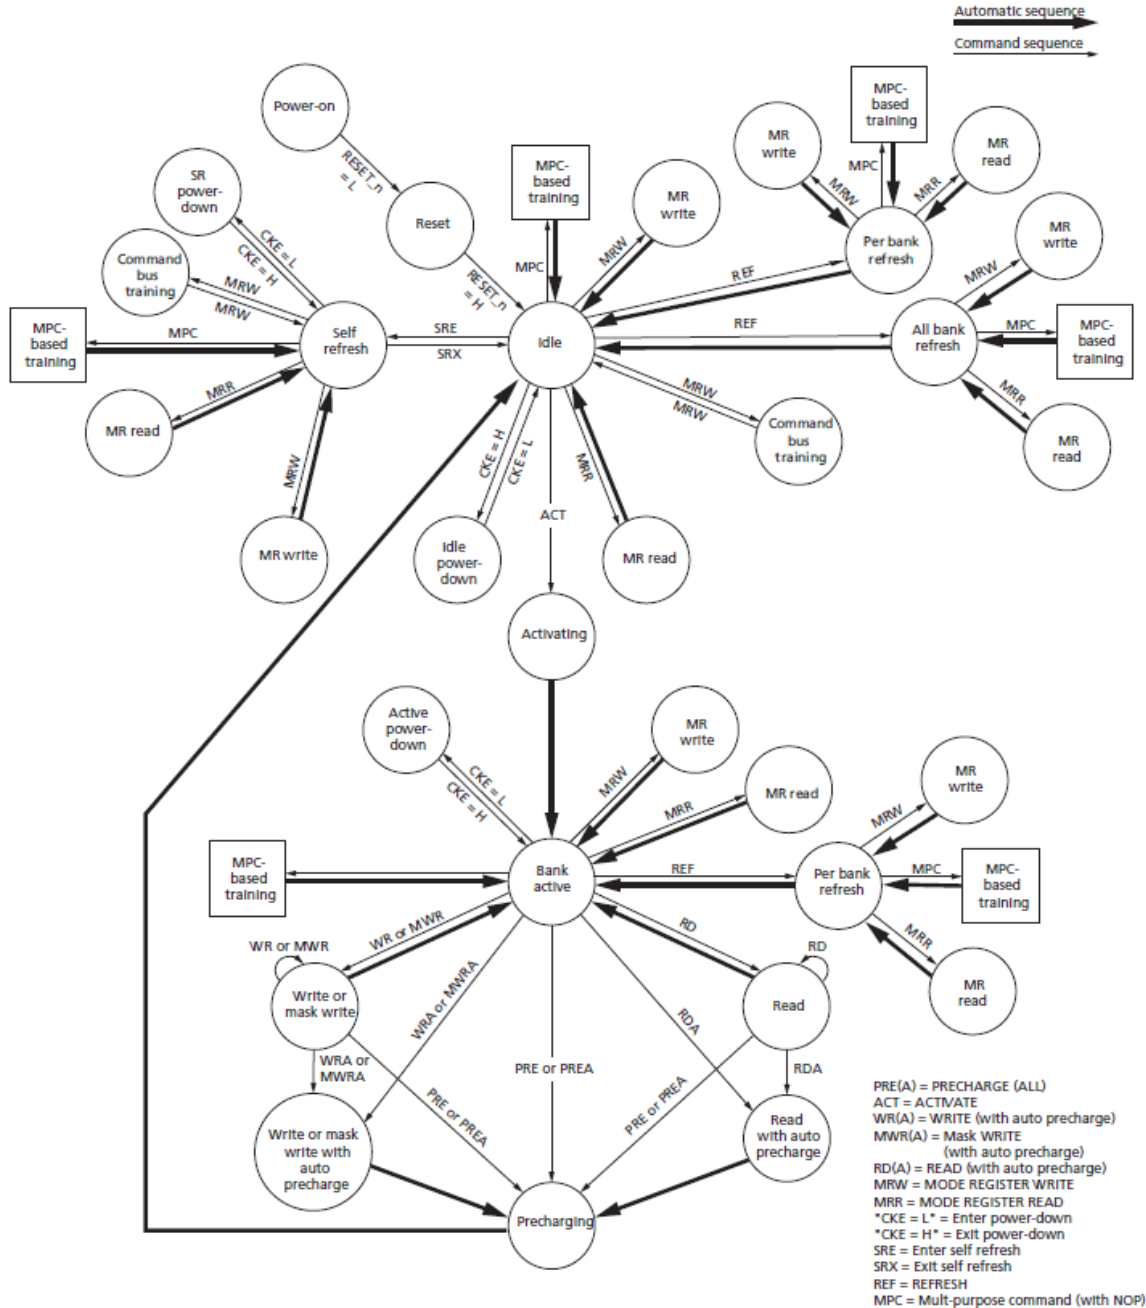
Automatic sequence
Command sequence

Power-on
RESET_n = L
Reset
RESET_n = H
SR power-down
CKE = L
CKE = H
Command bus training
MRW
MRW
MPC-based training
MPC
Self refresh
SRE
SRX
Idle
MR read
MRR
MRW
MR write
MPC-based training
MPC
MRW
MR write
MPC-based training
MR write
MPC
MRW
MRR
MR read
Per bank refresh
REF
MR write
MRW
REF
All bank refresh
MPC
MPC-based training
MRW
MRW
Command bus training
MRR
MR read
CKE = H
CKE = L
Idle power-down
ACT
MRR
MR read
Activating
Active power-down
CKE = L
CKE = H
MR write
MRW
MRR
MR read
MR write
MRW
MPC-based training
Bank active
REF
Per bank refresh
MPC
MPC-based training
MRR
MR read
WR or MWR
WR or MWR
Write or mask write
WRA or MWRA
RD
RD
Read
WRA or MWRA
PRE or PREA
PRE or PREA
RDA
PRE or PREA
RDA
Write or mask write with auto precharge
Read with auto precharge
Precharging

PRE(A) = PRECHARGE (ALL)
ACT = ACTIVATE
WR(A) = WRITE (with auto precharge)
MWR(A) = Mask WRITE (with auto precharge)
RD(A) = READ (with auto precharge)
MRW = MODE REGISTER WRITE
MRR = MODE REGISTER READ
*CKE = L* = Enter power-down
*CKE = H* = Exit power-down
SRE = Enter self refresh
SRX = Exit self refresh
REF = REFRESH
MPC = Mult-purpose command (with NOP)